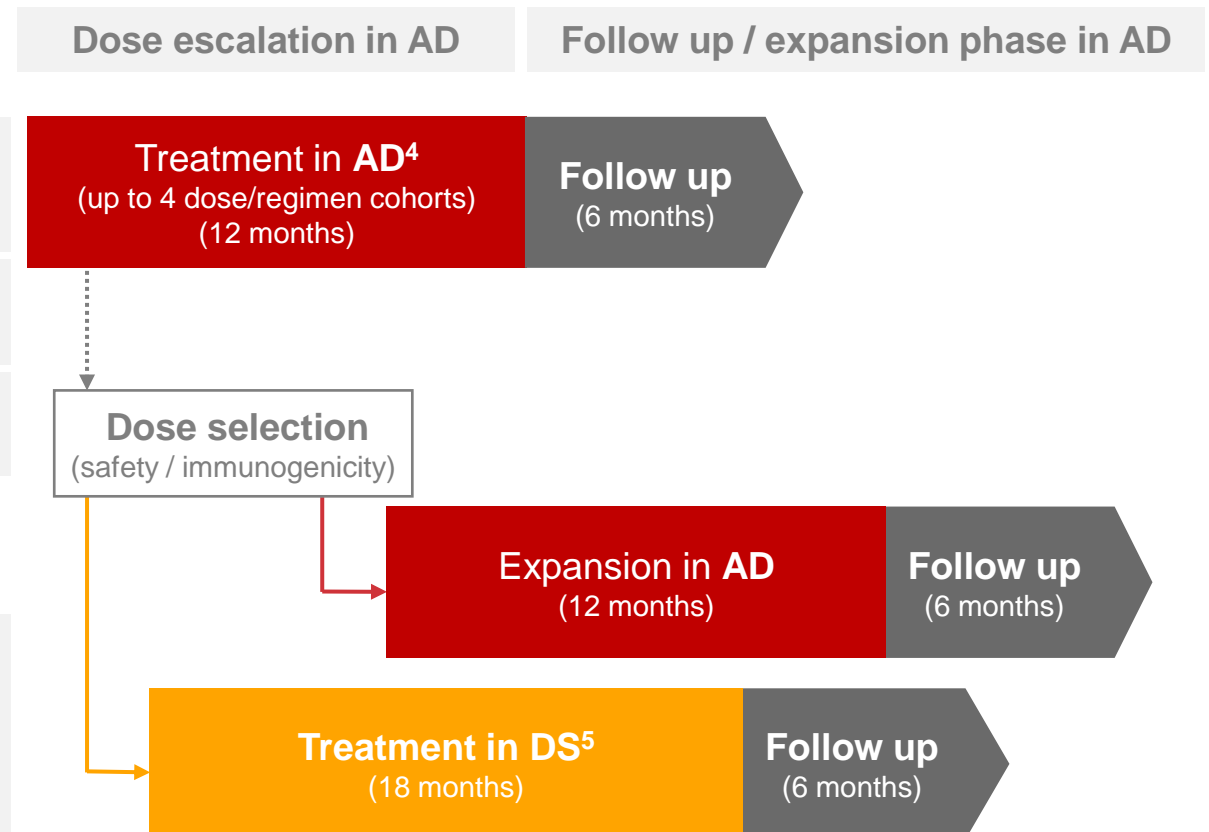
Dose escalation in AD

Follow up / expansion phase in AD

Treatment in AD$^4$
(up to 4 dose/regimen cohorts)
(12 months)

Follow up
(6 months)

Dose selection
(safety / immunogenicity)

Expansion in AD
(12 months)

Follow up
(6 months)

Treatment in DS$^5$
(18 months)

Follow up
(6 months)